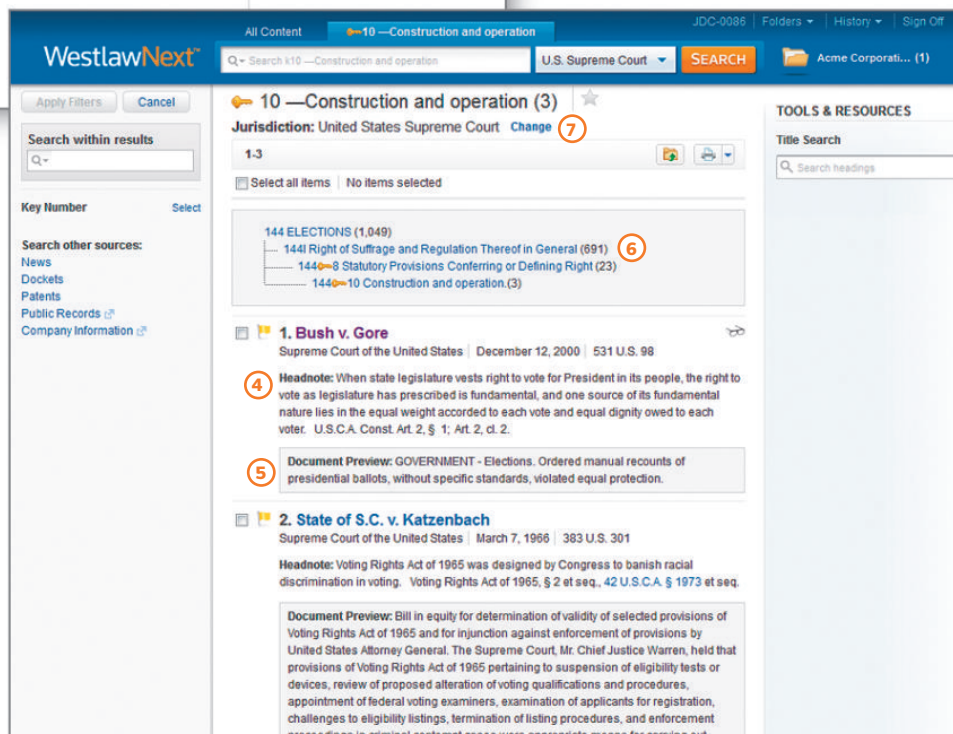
All Content 10 —Construction and operation

JDC-0086 | Folders | History | Sign Off

WestlawNext

Search k10 —Construction and operation

U.S. Supreme Court

SEARCH

Acme Corporati... (1)

Apply Filters Cancel

Search within results

Key Number Select

Search other sources:
News
Dockets
Patents
Public Records
Company Information

10 —Construction and operation (3)

Jurisdiction: United States Supreme Court Change

7

1-3

Select all items | No items selected

144 ELECTIONS (1,049)
144I Right of Suffrage and Regulation Thereof in General (691)
144-8 Statutory Provisions Conferring or Defining Right (23)
144-10 Construction and operation.(3)

6

1. Bush v. Gore
Supreme Court of the United States | December 12, 2000 | 531 U.S. 98

4

Headnote: When state legislature vests right to vote for President in its people, the right to vote as legislature has prescribed is fundamental, and one source of its fundamental nature lies in the equal weight accorded to each vote and equal dignity owed to each voter. U.S.C.A. Const. Art. 2, § 1; Art. 2, cl. 2.

5

Document Preview: GOVERNMENT - Elections. Ordered manual recounts of presidential ballots, without specific standards, violated equal protection.

2. State of S.C. v. Katzenbach
Supreme Court of the United States | March 7, 1966 | 383 U.S. 301

Headnote: Voting Rights Act of 1965 was designed by Congress to banish racial discrimination in voting. Voting Rights Act of 1965, § 2 et seq., 42 U.S.C.A. § 1973 et seq.

Document Preview: Bill in equity for determination of validity of selected provisions of Voting Rights Act of 1965 and for injunction against enforcement of provisions by United States Attorney General. The Supreme Court, Mr. Chief Justice Warren, held that provisions of Voting Rights Act of 1965 pertaining to suspension of eligibility tests or devices, review of proposed alteration of voting qualifications and procedures, appointment of federal voting examiners, examination of applicants for registration, challenges to eligibility listings, termination of listing procedures, and enforcement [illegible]

TOOLS & RESOURCES

Title Search

Search headings